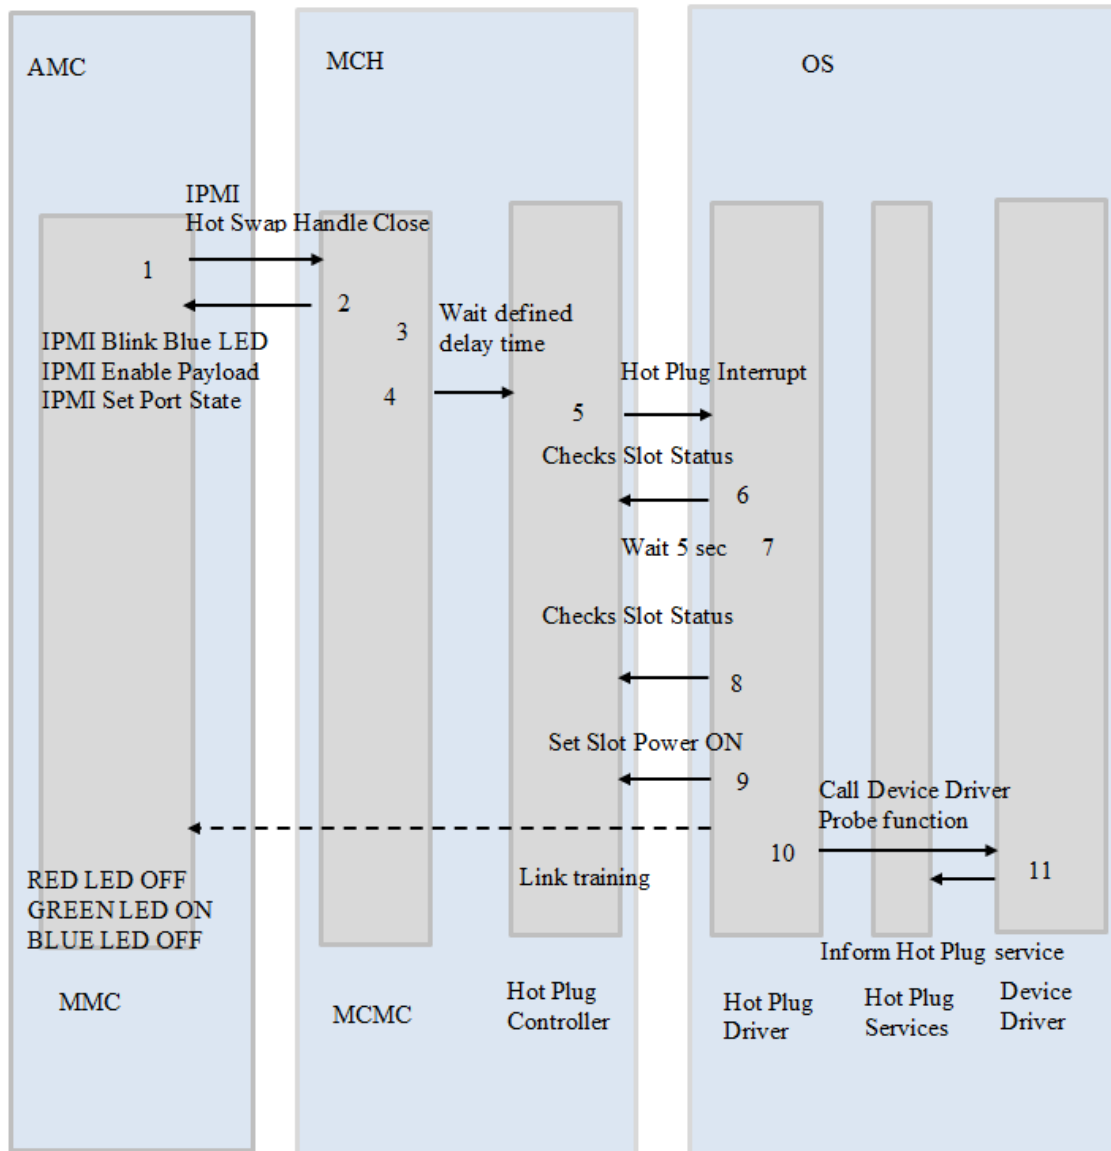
AMC

MCH

OS

IPMI
Hot Swap Handle Close

1

2

3

Wait defined delay time

IPMI Blink Blue LED
IPMI Enable Payload
IPMI Set Port State

4

Hot Plug Interrupt

5

Checks Slot Status

6

Wait 5 sec

7

Checks Slot Status

8

Set Slot Power ON

9

Call Device Driver
Probe function

10

11

RED LED OFF
GREEN LED ON
BLUE LED OFF

Link training

Inform Hot Plug service

MMC

MCMC

Hot Plug
Controller

Hot Plug
Driver

Hot Plug
Services

Device
Driver